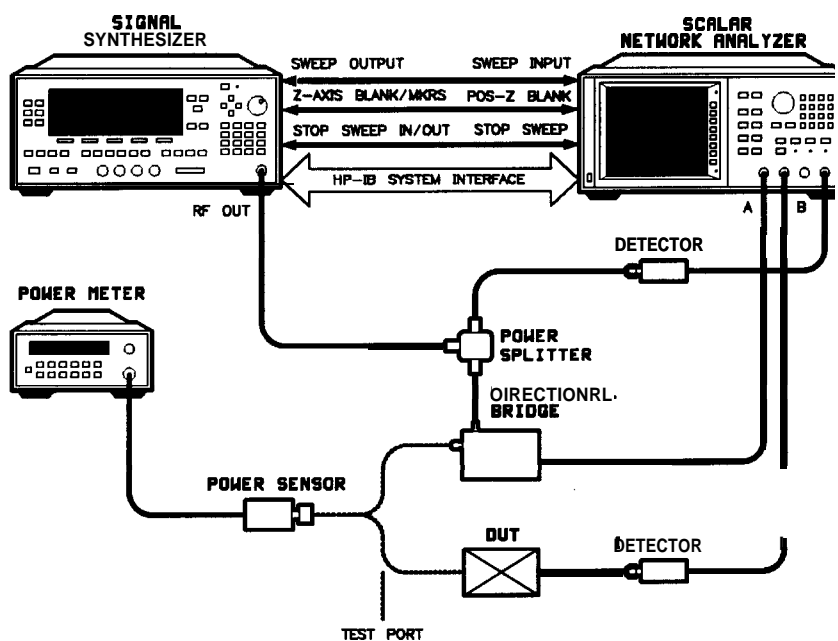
SIGNAL SYNTHESIZER

SCALAR NETWORK ANALYZER

SWEEP OUTPUT

SWEEP INPUT

Z-AXIS BLANK/MKRS

POS-Z BLANK

STOP SWEEP IN/OUT

STOP SWEEP

HP-IB SYSTEM INTERFACE

RF OUT

A

B

DETECTOR

POWER METER

POWER SPLITTER

OIRECTIONRL· BRIDGE

POWER SENSOR

DUT

DETECTOR

TEST PORT